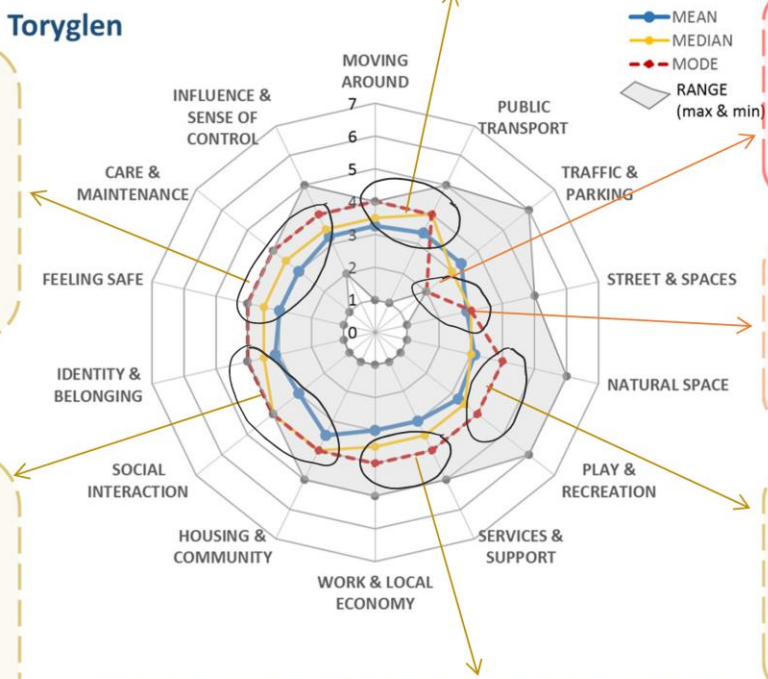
Toryglen

MEAN
MEDIAN
MODE
RANGE (max & min)

MOVING AROUND
PUBLIC TRANSPORT
TRAFFIC & PARKING
STREET & SPACES
NATURAL SPACE
PLAY & RECREATION
SERVICES & SUPPORT
WORK & LOCAL ECONOMY
HOUSING & COMMUNITY
SOCIAL INTERACTION
IDENTITY & BELONGING
FEELING SAFE
CARE & MAINTENANCE
INFLUENCE & SENSE OF CONTROL

7
6
5
4
3
2
1
0